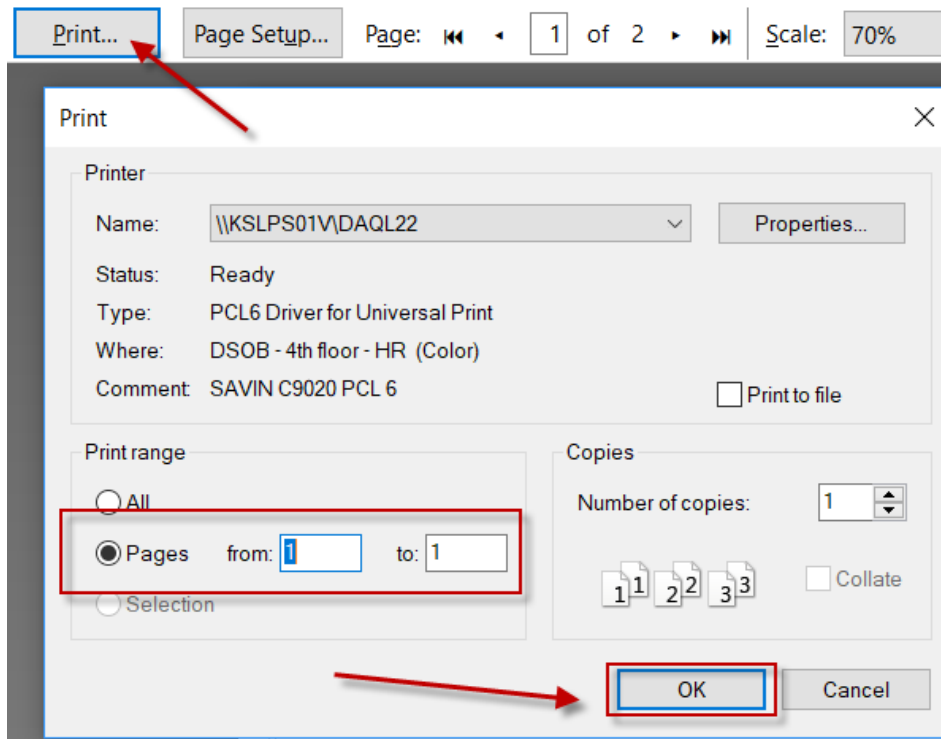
Print... Page Setup... Page: 1 of 2 Scale: 70%

Print

Printer

Name: \\KSLPS01V\DAQL22

Properties...

Status: Ready

Type: PCL6 Driver for Universal Print

Where: DSOB - 4th floor - HR (Color)

Comment: SAVIN C9020 PCL 6

Print to file

Print range

All

Pages from: 1 to: 1

Selection

Copies

Number of copies: 1

1 1 2 2 3 3

Collate

OK

Cancel